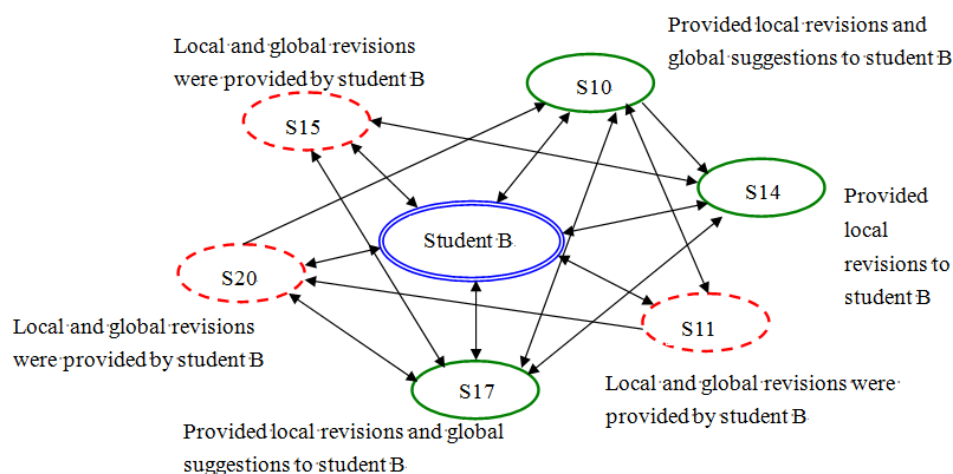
Local and global revisions were provided by student B

Provided local revisions and global suggestions to student B

S10

S15

S14

Provided local revisions to student B

Student B

S20

S11

Local and global revisions were provided by student B

S17

Local and global revisions were provided by student B

Provided local revisions and global suggestions to student B